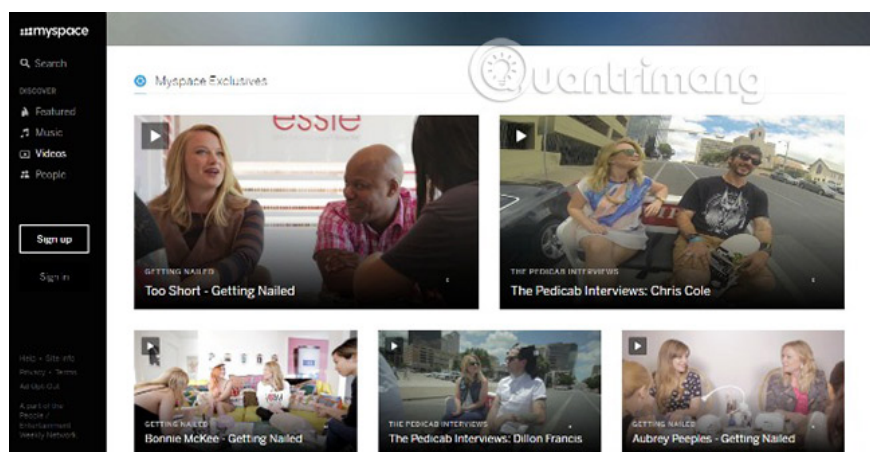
myspace

Search

DISCOVER

Featured

Music

Videos

People

Sign up

Sign in

Help • Site info
Privacy • Terms
Ad Opt-Out

A part of the People / Entertainment Weekly Network

Quantrimang

Myspace Exclusives

essie

GETTING NAILED
Too Short - Getting Nailed

THE PEDICAB INTERVIEWS
The Pedicab Interviews: Chris Cole

GETTING NAILED
Bonnie McKee - Getting Nailed

THE PEDICAB INTERVIEWS
The Pedicab Interviews: Dillon Francis

GETTING NAILED
Aubrey Peeples - Getting Nailed